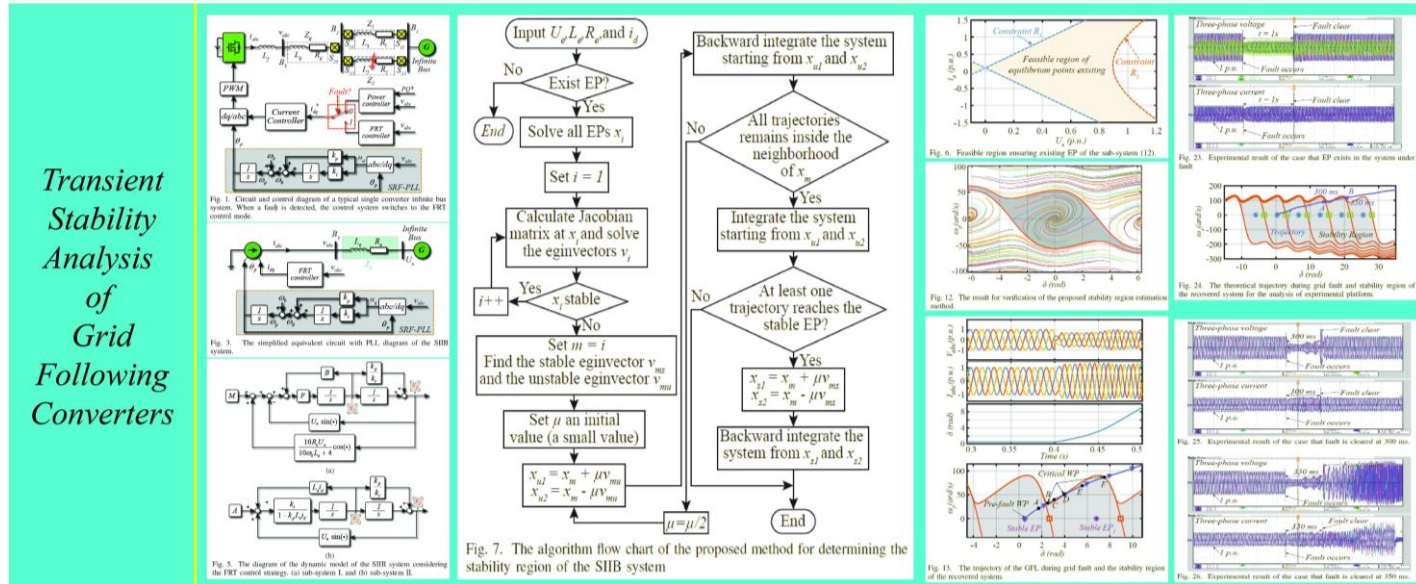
Transient Stability Analysis of Grid Following Converters

Fig. 1. Circuit and control diagram of a typical single converter infinite bus system. When a fault is detected, the control system switches to the FRT control mode.

Infinite Bus

PWM

Current Controller

Power controller

FRT controller

Fault?

abc/dq

SRF-PLL

Fig. 3. The simplified equivalent circuit with PLL diagram of the SIIB system.

FRT controller

SRF-PLL

Fig. 5. The diagram of the dynamic model of the SIIB system considering the FRT control strategy. (a) sub-system I, and (b) sub-system II.

Input $U_e$, $L_e$, $R_e$ and $i_d$

Exist EP?

No

End

Yes

Solve all EPs $x_i$

Set $i = 1$

Calculate Jacobian matrix at $x_i$ and solve the eginvectors $v_i$

$x_i$ stable

Yes

$i{+}{+}$

No

Set $m = i$
Find the stable eginvector $v_{ms}$ and the unstable eginvector $v_{mu}$

Set $\mu$ an initial value (a small value)

$x_{u1} = x_m + \mu v_{mu}$
$x_{u2} = x_m - \mu v_{mu}$

Backward integrate the system starting from $x_{u1}$ and $x_{u2}$

All trajectories remains inside the neighborhood of $x_m$

No

Yes

Integrate the system starting from $x_{u1}$ and $x_{u2}$

At least one trajectory reaches the stable EP?

No

Yes

$x_{s1} = x_m + \mu v_{ms}$
$x_{s2} = x_m - \mu v_{ms}$

Backward integrate the system from $x_{s1}$ and $x_{s2}$

$\mu = \mu/2$

End

Fig. 7. The algorithm flow chart of the proposed method for determining the stability region of the SIIB system

Constraint $R_1$

Feasible region of equilibrium points existing

Constraint $R_2$

Fig. 6. Feasible region ensuring existing EP of the sub-system (12).

Fig. 12. The result for verification of the proposed stability region estimation method.

Time (s)

Critical WP

Pre-fault WP

Stable EP

Stable EP

Fig. 13. The trajectory of the GFL during grid fault and the stability region of the recovered system.

Three-phase voltage

t = 1s

Fault clear

1 p.u.

Fault occurs

Three-phase current

t = 1s

Fault clear

1 p.u.

Fault occurs

Fig. 23. Experimental result of the case that EP exists in the system under fault

300 ms

150 ms

Trajectory

Stability Region

Fig. 24. The theoretical trajectory during grid fault and stability region of the recovered system for the analysis of experimental platform.

Three-phase voltage

300 ms

Fault clear

Fault occurs

Three-phase current

300 ms

Fault clear

Fault occurs

Fig. 25. Experimental result of the case that fault is cleared at 300 ms.

Three-phase voltage

350 ms

Fault clear

1 p.u.

Fault occurs

Three-phase current

350 ms

Fault clear

1 p.u.

Fault occurs

Fig. 26. Experimental result of the case that fault is cleared at 350 ms.